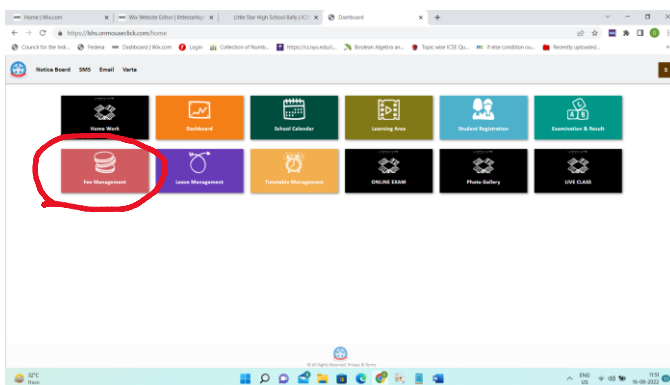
Home | Wix.com
Wix Website Editor | ildeesarkgs
Little Star High School Bally | ICS
Dashboard
https://lshs.onmouseclick.com/home
Council for the Indi...
Fedena
Dashboard | Wix.com
Login
Collection of Numb...
https://cs.nyu.edu/c...
Boolean Algebra an...
Topic wise ICSE Qu...
If else condition ou...
Recently uploaded...
Notice Board
SMS
Email
Varta
S
Home Work
Dashboard
School Calendar
Learning Area
Student Registration
Examination & Result
Fee Management
Leave Management
Timetable Management
ONLINE EXAM
Photo Gallery
LIVE CLASS
© All Rights Reserved. Privacy & Terms
32°C
Haze
ENG
US
11:51
16-08-2022